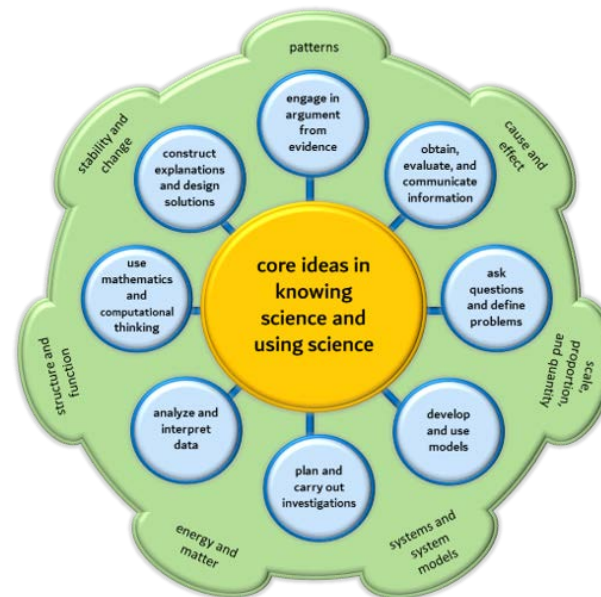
patterns

cause and effect

scale, proportion, and quantity

systems and system models

energy and matter

structure and function

stability and change

engage in argument from evidence

obtain, evaluate, and communicate information

ask questions and define problems

develop and use models

plan and carry out investigations

analyze and interpret data

use mathematics and computational thinking

construct explanations and design solutions

core ideas in knowing science and using science